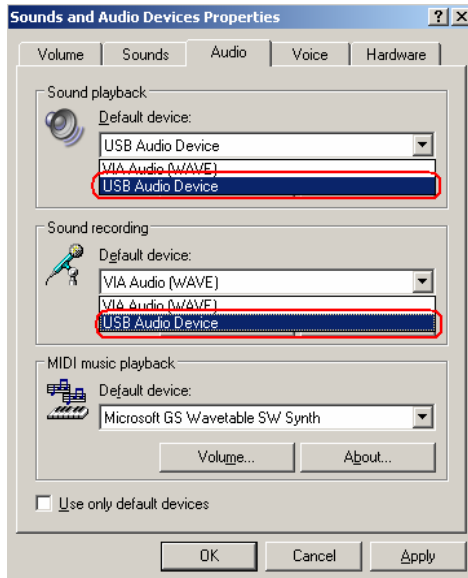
Sounds and Audio Devices Properties

?
X

Volume
Sounds
Audio
Voice
Hardware

Sound playback

Default device:

USB Audio Device

VIA Audio (WAVE)

USB Audio Device

Sound recording

Default device:

VIA Audio (WAVE)

VIA Audio (WAVE)

USB Audio Device

MIDI music playback

Default device:

Microsoft GS Wavetable SW Synth

Volume...
About...

Use only default devices

OK
Cancel
Apply